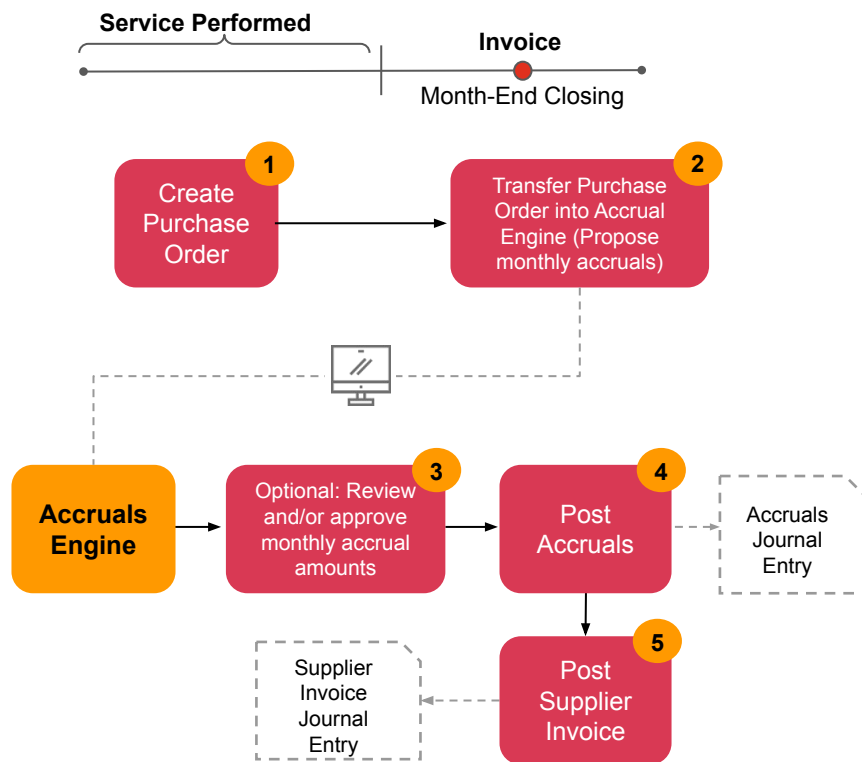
Service Performed

Invoice

Month-End Closing

1
Create Purchase Order

2
Transfer Purchase Order into Accrual Engine (Propose monthly accruals)

Accruals Engine

3
Optional: Review and/or approve monthly accrual amounts

4
Post Accruals

Accruals Journal Entry

5
Post Supplier Invoice

Supplier Invoice Journal Entry